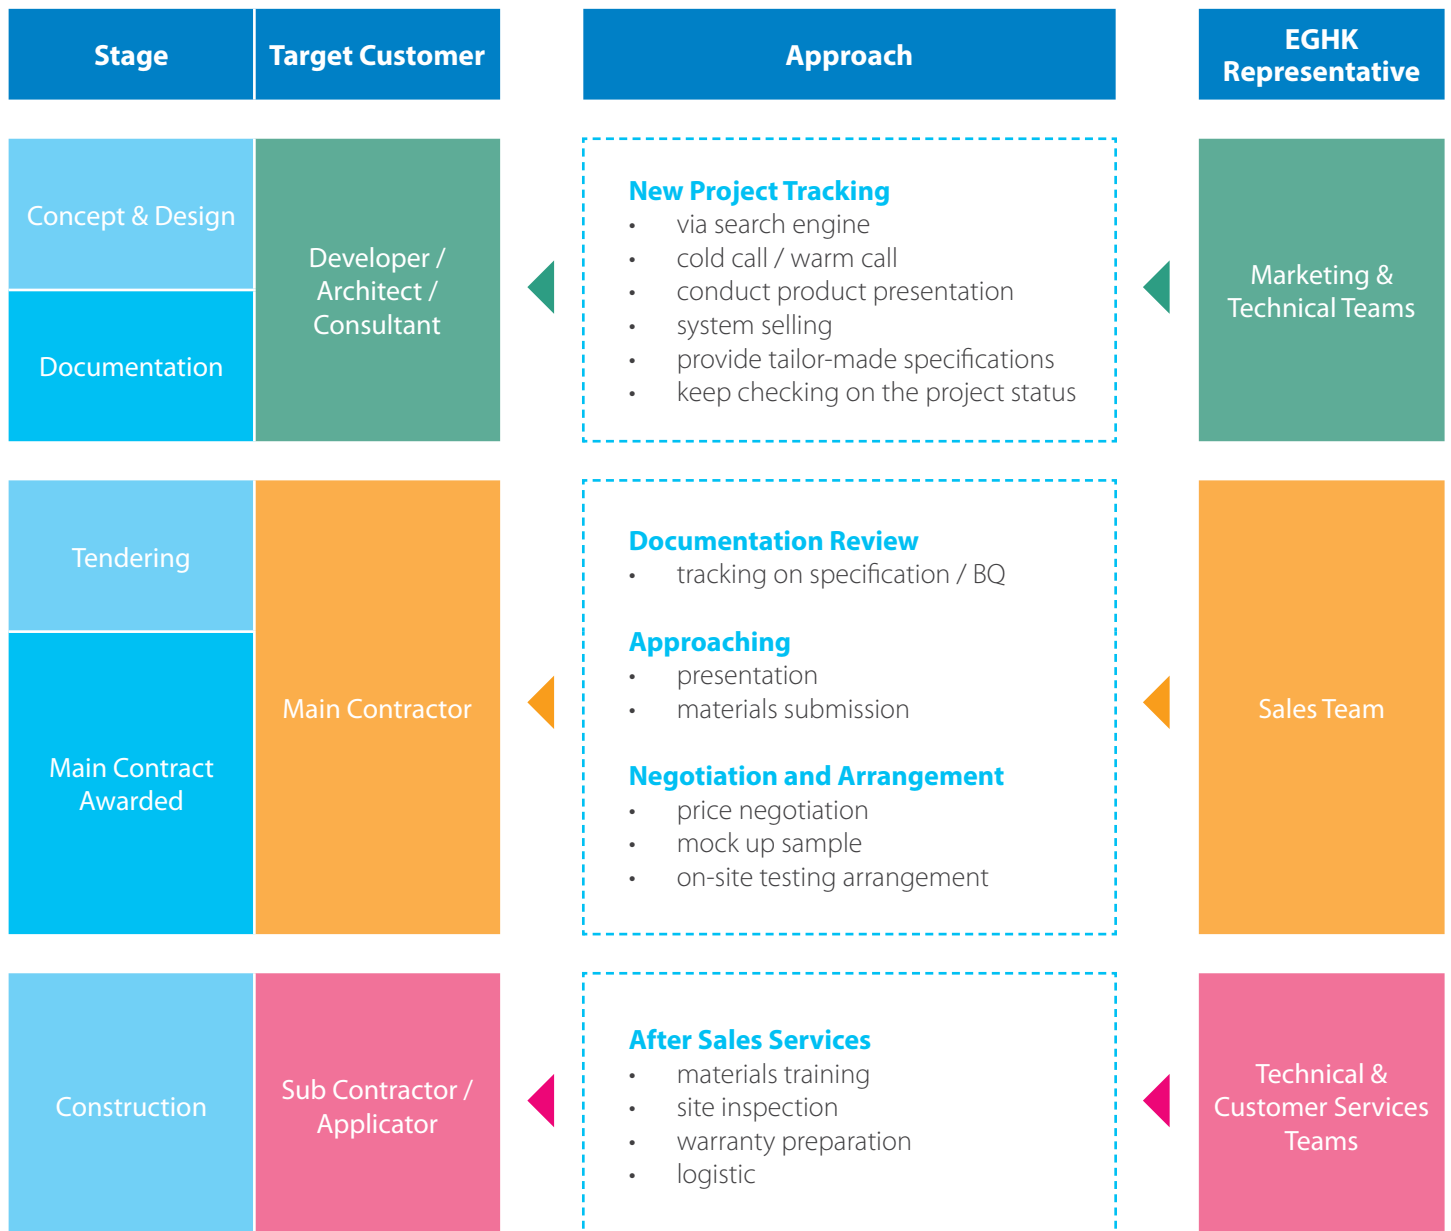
Stage

Target Customer

Approach

EGHK Representative

Concept & Design

Documentation

Developer / Architect / Consultant

New Project Tracking
- via search engine
- cold call / warm call
- conduct product presentation
- system selling
- provide tailor-made specifications
- keep checking on the project status

Marketing & Technical Teams

Tendering

Main Contract Awarded

Main Contractor

Documentation Review
- tracking on specification / BQ

Approaching
- presentation
- materials submission

Negotiation and Arrangement
- price negotiation
- mock up sample
- on-site testing arrangement

Sales Team

Construction

Sub Contractor / Applicator

After Sales Services
- materials training
- site inspection
- warranty preparation
- logistic

Technical & Customer Services Teams